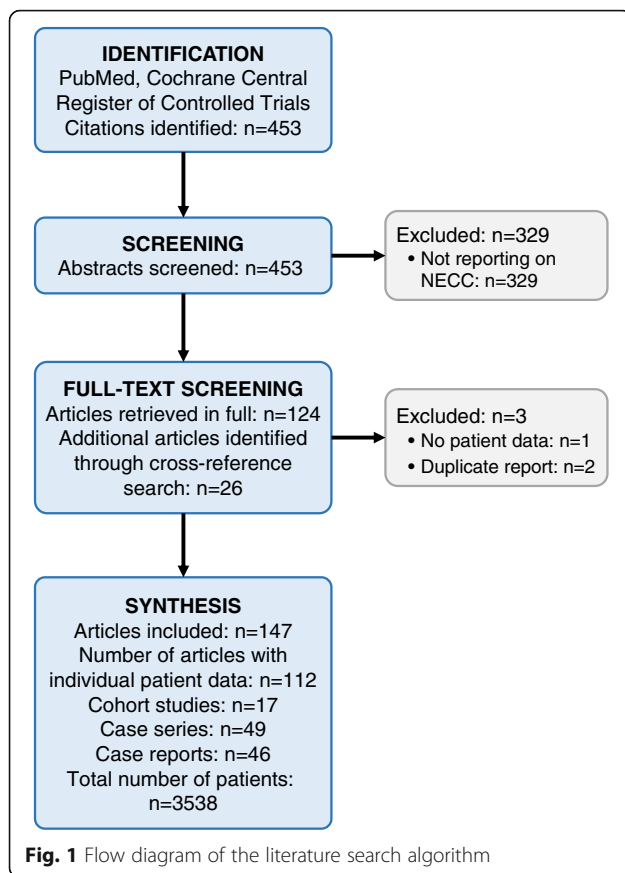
IDENTIFICATION
PubMed, Cochrane Central Register of Controlled Trials
Citations identified: n=453

SCREENING
Abstracts screened: n=453

Excluded: n=329
• Not reporting on NECC: n=329

FULL-TEXT SCREENING
Articles retrieved in full: n=124
Additional articles identified through cross-reference search: n=26

Excluded: n=3
• No patient data: n=1
• Duplicate report: n=2

SYNTHESIS
Articles included: n=147
Number of articles with individual patient data: n=112
Cohort studies: n=17
Case series: n=49
Case reports: n=46
Total number of patients: n=3538

Fig. 1 Flow diagram of the literature search algorithm